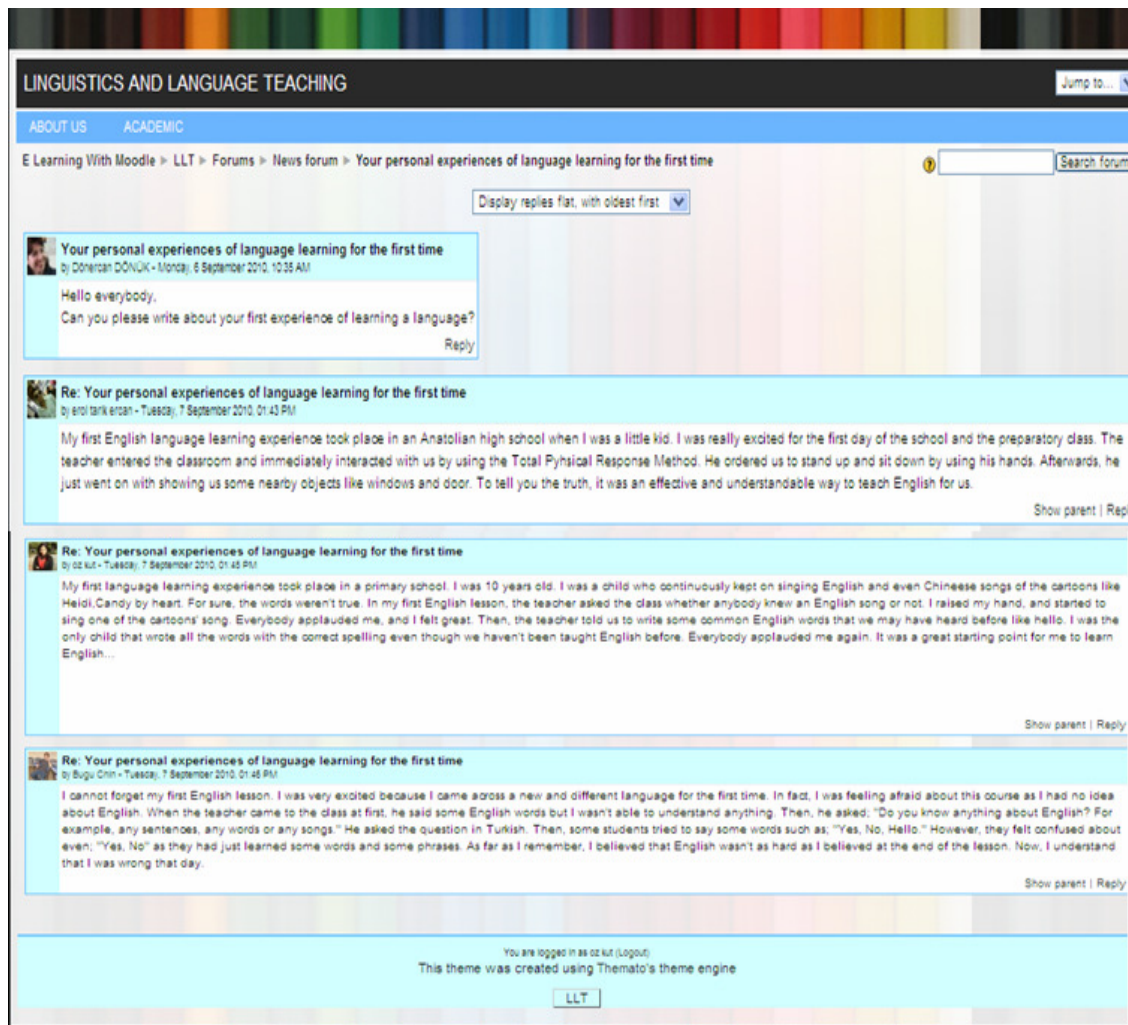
LINGUISTICS AND LANGUAGE TEACHING

Jump to...

ABOUT US ACADEMIC

E Learning With Moodle ► LLT ► Forums ► News forum ► Your personal experiences of language learning for the first time

Search forum

Display replies flat, with oldest first

Your personal experiences of language learning for the first time
by Dönercan DÖNÜK - Monday, 6 September 2010, 10:35 AM

Hello everybody,
Can you please write about your first experience of learning a language?

Reply

Re: Your personal experiences of language learning for the first time
by erol tarık ercan - Tuesday, 7 September 2010, 01:43 PM

My first English language learning experience took place in an Anatolian high school when I was a little kid. I was really excited for the first day of the school and the preparatory class. The teacher entered the classroom and immediately interacted with us by using the Total Pyhsical Response Method. He ordered us to stand up and sit down by using his hands. Afterwards, he just went on with showing us some nearby objects like windows and door. To tell you the truth, it was an effective and understandable way to teach English for us.

Show parent | Rep

Re: Your personal experiences of language learning for the first time
by oz kut - Tuesday, 7 September 2010, 01:45 PM

My first language learning experience took place in a primary school. I was 10 years old. I was a child who continuously kept on singing English and even Chinese songs of the cartoons like Heidi,Candy by heart. For sure, the words weren't true. In my first English lesson, the teacher asked the class whether anybody knew an English song or not. I raised my hand, and started to sing one of the cartoons' song. Everybody applauded me, and I felt great. Then, the teacher told us to write some common English words that we may have heard before like hello. I was the only child that wrote all the words with the correct spelling even though we haven't been taught English before. Everybody applauded me again. It was a great starting point for me to learn English...

Show parent | Reply

Re: Your personal experiences of language learning for the first time
by Bugu Cnin - Tuesday, 7 September 2010, 01:46 PM

I cannot forget my first English lesson. I was very excited because I came across a new and different language for the first time. In fact, I was feeling afraid about this course as I had no idea about English. When the teacher came to the class at first, he said some English words but I wasn't able to understand anything. Then, he asked; "Do you know anything about English? For example, any sentences, any words or any songs." He asked the question in Turkish. Then, some students tried to say some words such as; "Yes, No, Hello." However, they felt confused about even; "Yes, No" as they had just learned some words and some phrases. As far as I remember, I believed that English wasn't as hard as I believed at the end of the lesson. Now, I understand that I was wrong that day.

Show parent | Reply

You are logged in as oz kut (Logout)
This theme was created using Themato's theme engine

LLT